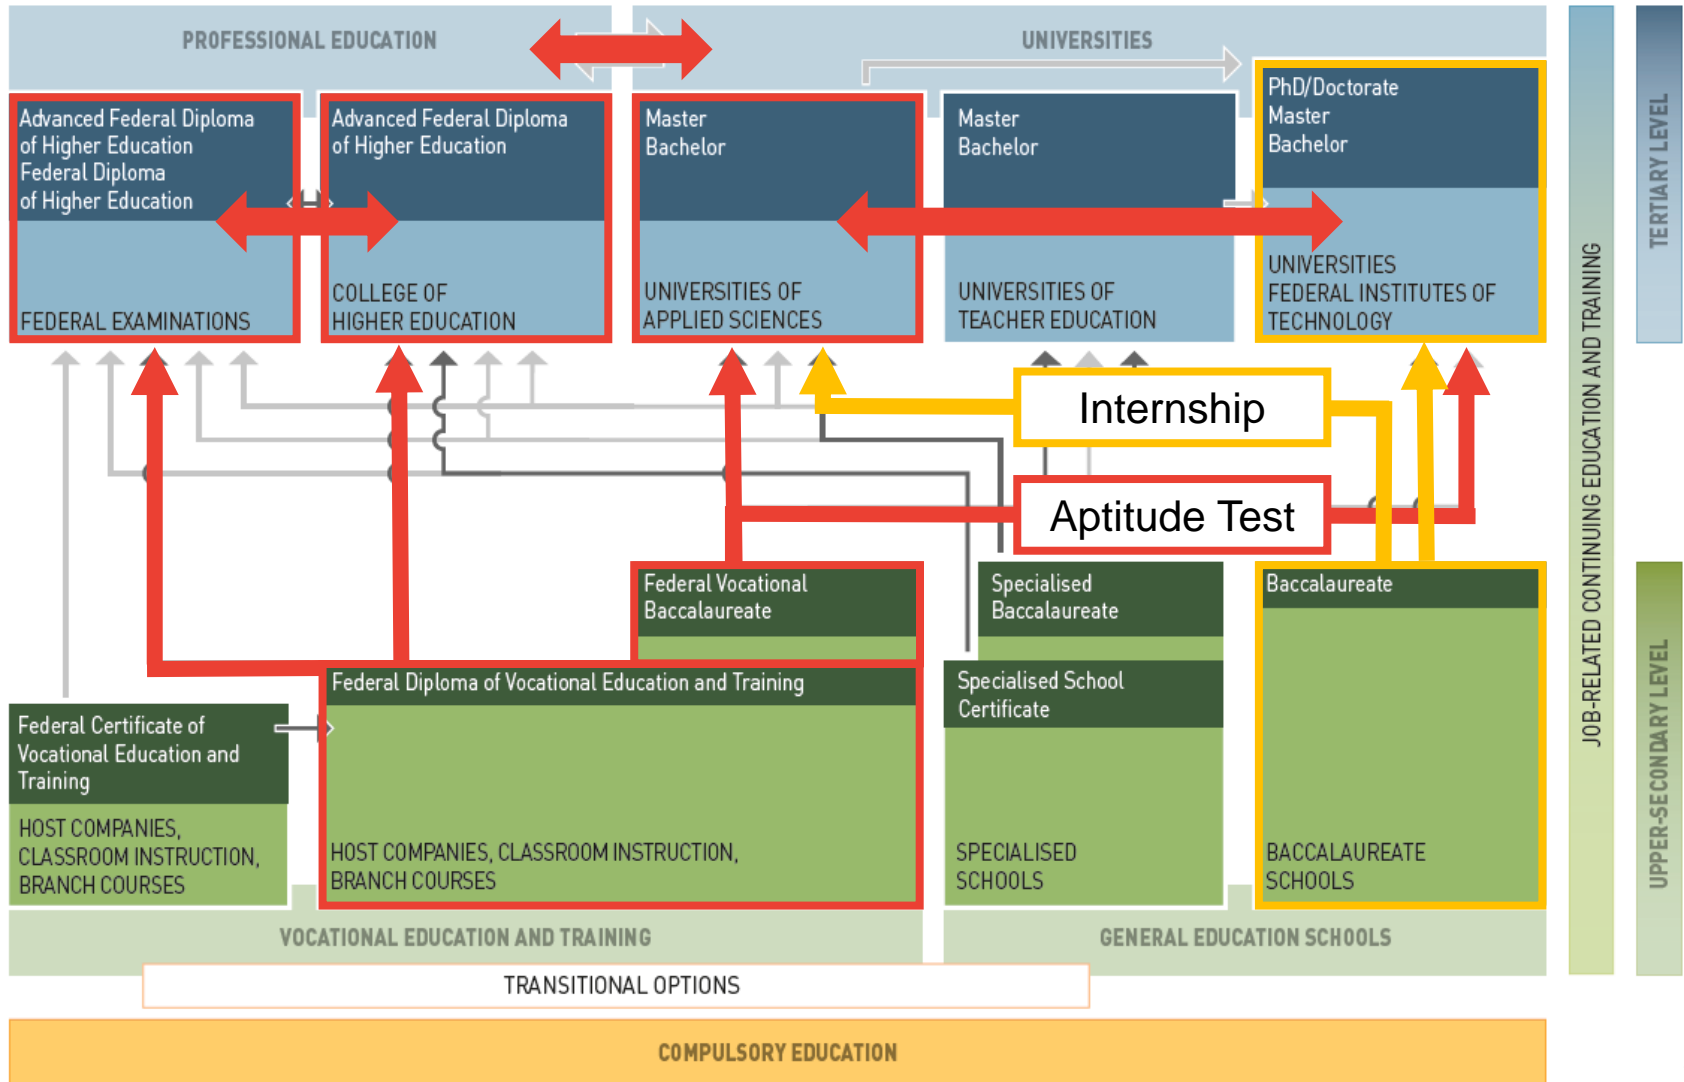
PROFESSIONAL EDUCATION

UNIVERSITIES

Advanced Federal Diploma of Higher Education
Federal Diploma of Higher Education

FEDERAL EXAMINATIONS

Advanced Federal Diploma of Higher Education

COLLEGE OF HIGHER EDUCATION

Master
Bachelor

UNIVERSITIES OF APPLIED SCIENCES

Master
Bachelor

UNIVERSITIES OF TEACHER EDUCATION

PhD/Doctorate
Master
Bachelor

UNIVERSITIES
FEDERAL INSTITUTES OF TECHNOLOGY

TERTIARY LEVEL

JOB-RELATED CONTINUING EDUCATION AND TRAINING

Internship

Aptitude Test

Federal Vocational Baccalaureate

Specialised Baccalaureate

Baccalaureate

Federal Diploma of Vocational Education and Training

Specialised School Certificate

Federal Certificate of Vocational Education and Training

HOST COMPANIES, CLASSROOM INSTRUCTION, BRANCH COURSES

HOST COMPANIES, CLASSROOM INSTRUCTION, BRANCH COURSES

SPECIALISED SCHOOLS

BACCALAUREATE SCHOOLS

UPPER-SECONDARY LEVEL

VOCATIONAL EDUCATION AND TRAINING

GENERAL EDUCATION SCHOOLS

TRANSITIONAL OPTIONS

COMPULSORY EDUCATION